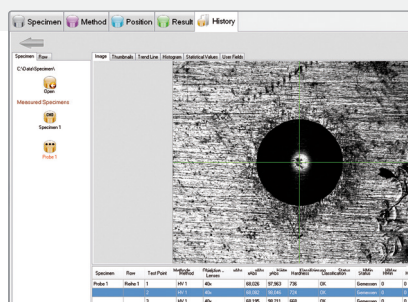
Specimen Method Position Result History

Specimen Row

C:\Data\Specimen\

Open

Measured Specimens

Specimen 1

Probe 1

Image Thumbnails Trend Line Histogram Statistical Values User Fields

| Specimen | Row | Test Point | Method | Lenses | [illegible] | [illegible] | Hardness | Classification | Status | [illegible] | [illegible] |
|---|---|---|---|---|---|---|---|---|---|---|---|
| Probe 1 | Reihe 1 | 1 | HV 1 | 40x | 69,026 | 97,863 | 738 | OK | Gemessen | 0 | |
| | | 2 | HV 1 | 40x | 69,082 | 98,046 | 734 | OK | Gemessen | 0 | |
| | | 3 | HV 1 | 40x | 69,195 | 98,231 | 669 | OK | Gemessen | 0 | |